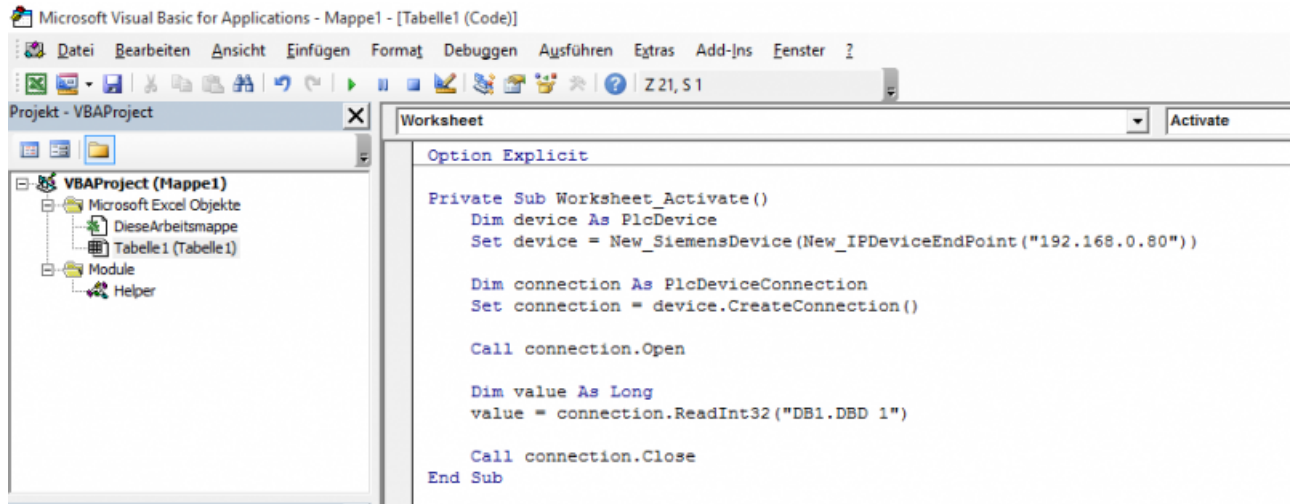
Microsoft Visual Basic for Applications - Mappe1 - [Tabelle1 (Code)]

Datei Bearbeiten Ansicht Einfügen Format Debuggen Ausführen Extras Add-Ins Fenster ?

Z 21, S 1

Projekt - VBAProject

VBAProject (Mappe1)
Microsoft Excel Objekte
DieseArbeitsmappe
Tabelle1 (Tabelle1)
Module
Helper

Worksheet

Activate

Option Explicit

Private Sub Worksheet_Activate()
    Dim device As PlcDevice
    Set device = New_SiemensDevice(New_IPDeviceEndPoint("192.168.0.80"))

    Dim connection As PlcDeviceConnection
    Set connection = device.CreateConnection()

    Call connection.Open

    Dim value As Long
    value = connection.ReadInt32("DB1.DBD 1")

    Call connection.Close
End Sub